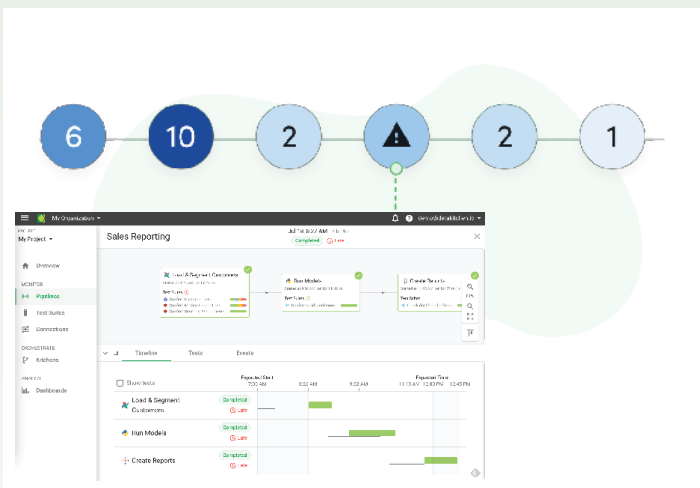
6

10

2

2

1

My Organization

demo@datakitchen.io

My Project

Sales Reporting

Completed

Late

Overview

MONITOR

Pipelines

Test Suites

Connections

ORCHESTRATE

Kitchens

ANALYZE

Dashboards

Load & Segment Customers

Run Models

Create Reports

Test Suites

Timeline

Tests

Events

Show tests

Expected Start

7:30 AM

8:02 AM

9:22 AM

Expected Time

11:13 AM

12:10 PM

12:45 PM

Load & Segment Customers

Completed

Late

Run Models

Completed

Late

Create Reports

Completed

Late